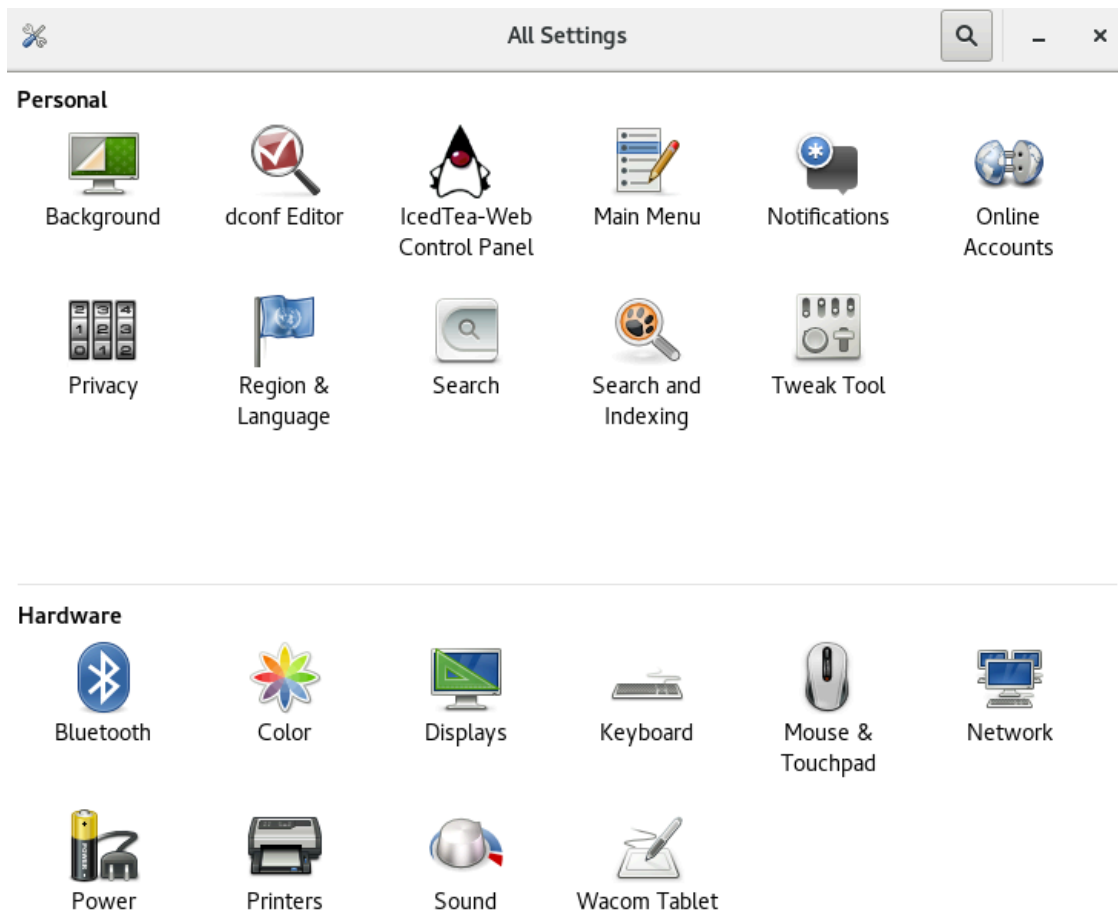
All Settings

Personal

Background
dconf Editor
IcedTea-Web Control Panel
Main Menu
Notifications
Online Accounts

Privacy
Region & Language
Search
Search and Indexing
Tweak Tool

Hardware

Bluetooth
Color
Displays
Keyboard
Mouse & Touchpad
Network

Power
Printers
Sound
Wacom Tablet